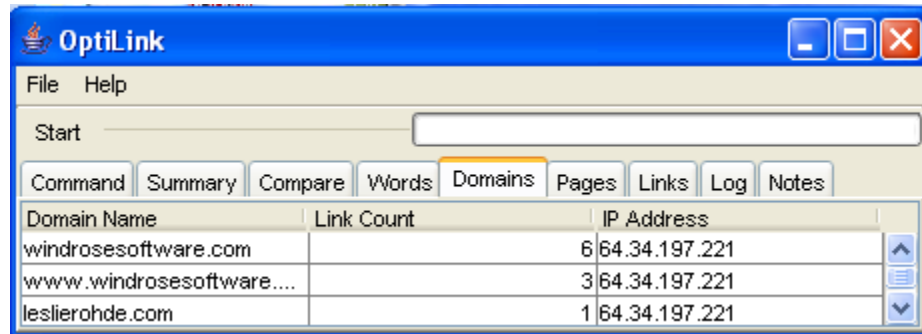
OptiLink

File Help

Start

Command Summary Compare Words Domains Pages Links Log Notes

| Domain Name | Link Count | IP Address |
|---|---|---|
| windrosesoftware.com | 6 | 64.34.197.221 |
| www.windrosesoftware.... | 3 | 64.34.197.221 |
| leslierohde.com | 1 | 64.34.197.221 |